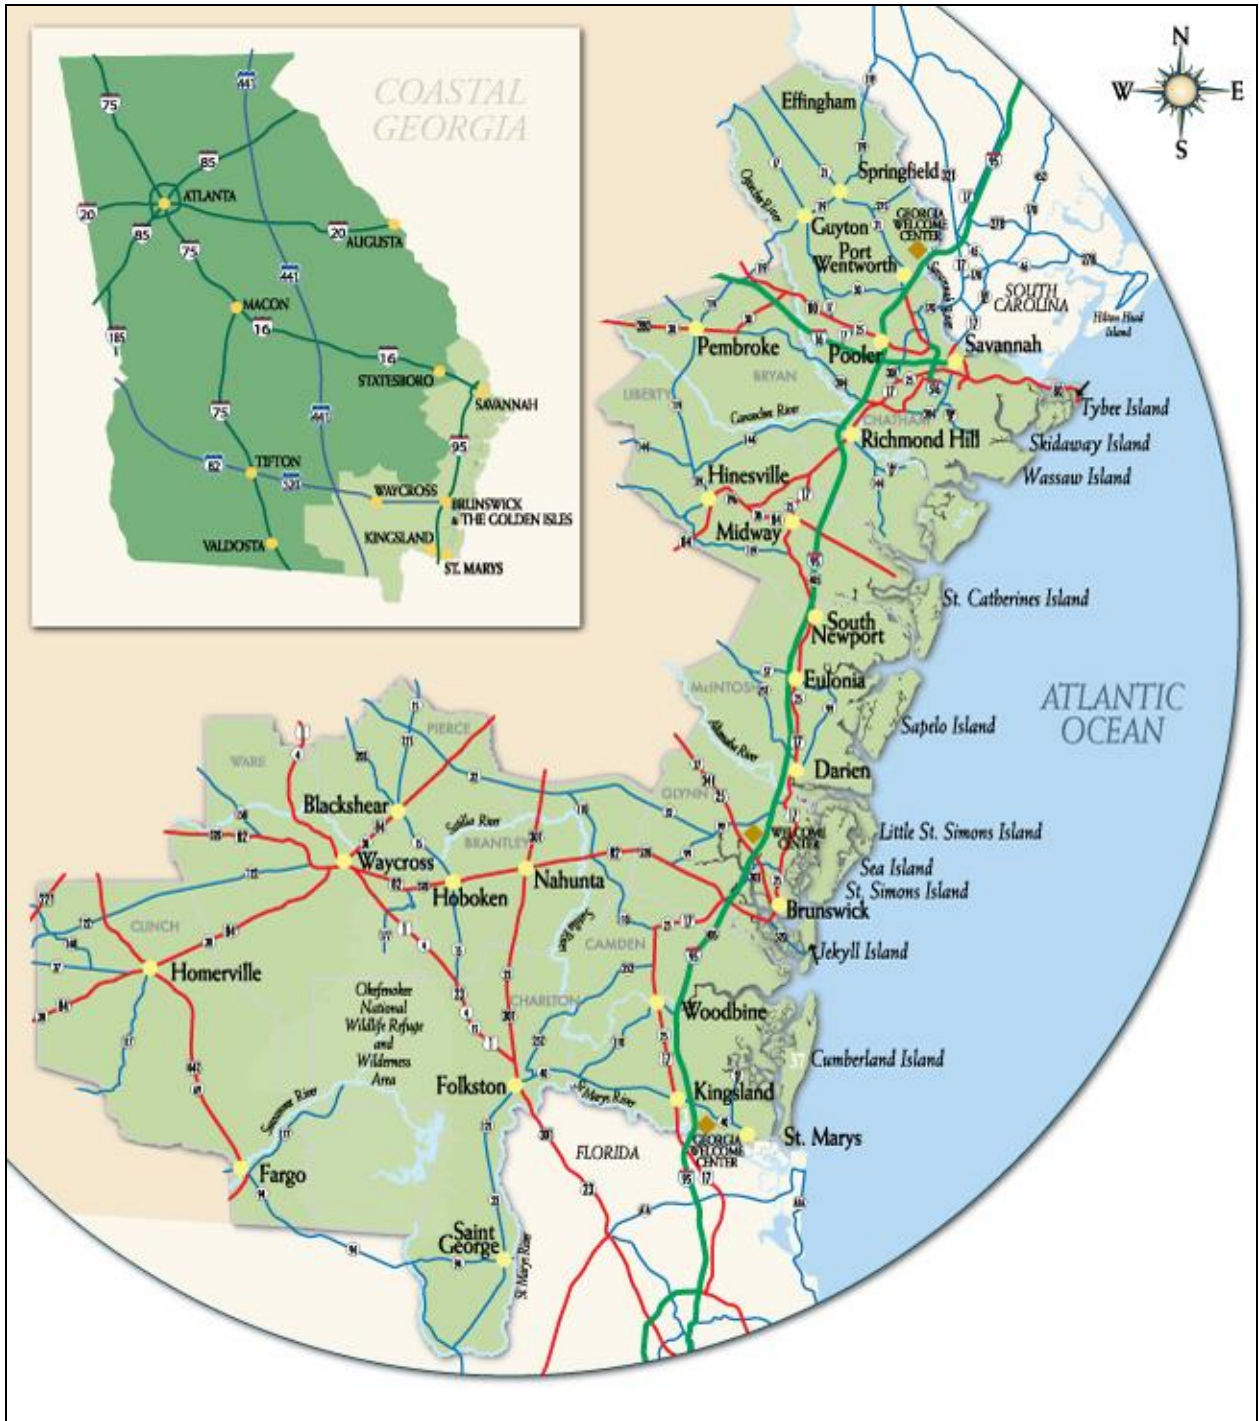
COASTAL GEORGIA

75
441
85
ATLANTA
20
20
AUGUSTA
85
75
441
MACON
16
185
16
STATESBORO
SAVANNAH
75
441
95
82
TIFTON
520
WAYCROSS
BRUNSWICK & THE GOLDEN ISLES
VALDOSTA
KINGSLAND
ST. MARYS

N
W
E
S

Effingham
Springfield
Guyton
GEORGIA WELCOME CENTER
Port Wentworth
SOUTH CAROLINA
Hilton Head Island
Pembroke
Pooler
Savannah
BRYAN
LIBERTY
Canoochee River
CHATHAM
Tybee Island
Richmond Hill
Skidaway Island
Wassaw Island
Hinesville
Midway
St. Catherines Island
South Newport
Eulonia
McINTOSH
ATLANTIC OCEAN
Sapelo Island
Altamaha River
Darien
PIERCE
WARE
GLYNN
Blackshear
Satilla River
WELCOME CENTER
Little St. Simons Island
BRANTLEY
Waycross
Sea Island
Nahunta
St. Simons Island
Hoboken
Brunswick
CLINCH
Jekyll Island
CAMDEN
Homerville
Okefenokee National Wildlife Refuge and Wilderness Area
CHARLTON
Woodbine
Cumberland Island
Suwannee River
Folkston
St. Marys River
Kingsland
GEORGIA WELCOME CENTER
St. Marys
FLORIDA
Fargo
Saint George
St. Marys River
95
17
301
1
23